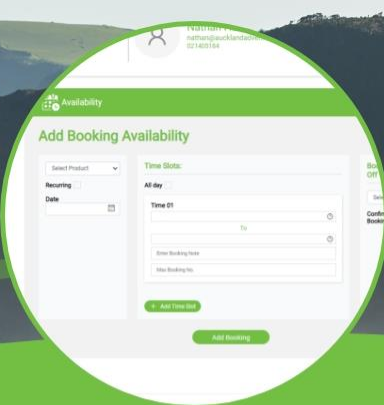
Nathan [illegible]
nathan@aucklandat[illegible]
021405184

Availability

Add Booking Availability

Select Product
Recurring
Date

Time Slots:
All day
Time 01
To
Enter Booking here
Max Booking No.
+ Add Time Slot

Bo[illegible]
Off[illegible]
Sele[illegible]
Confi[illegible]
Booki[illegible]

Add Booking